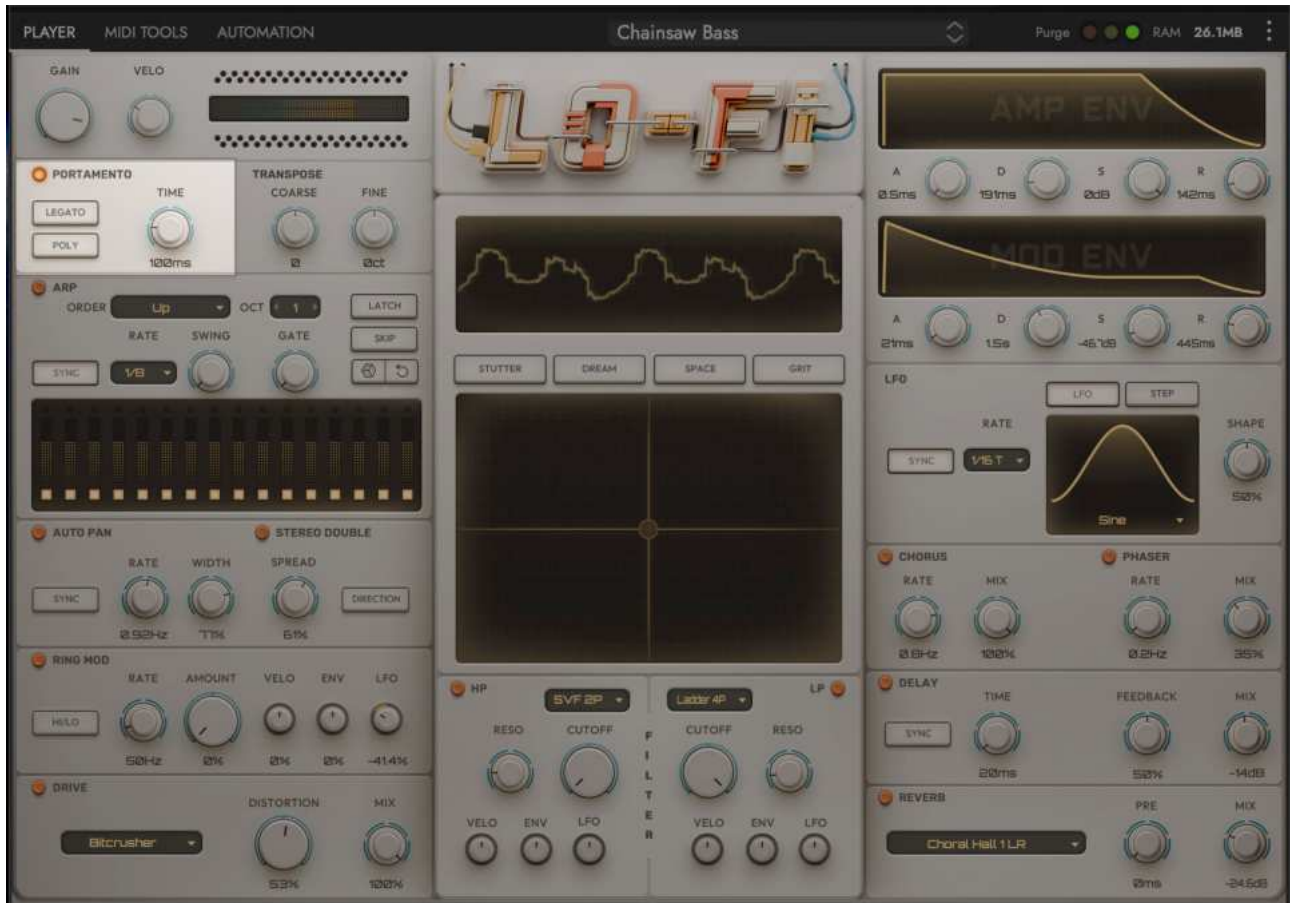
PLAYER MIDI TOOLS AUTOMATION

Chainsaw Bass

Purge RAM 26.1MB

GAIN VELO

PORTAMENTO
TIME
LEGATO
POLY
100ms

TRANSPOSE
COARSE FINE
0 0ct

ARP
ORDER Up OCT 1 LATCH
RATE SWING GATE SKIP
SYNC 1/8

AUTO PAN
STEREO DOUBLE
RATE WIDTH SPREAD
SYNC DIRECTION
0.92Hz 71% 61%

RING MOD
RATE AMOUNT VELO ENV LFO
HI/LO
50Hz 0% 0% 0% -41.4%

DRIVE
DISTORTION MIX
Bitcrusher
53% 100%

LO-FI

STUTTER DREAM SPACE GRIT

HP
SVF 2P
RESO CUTOFF
VELO ENV LFO

FILTER

Ladder 4P
LP
CUTOFF RESO
VELO ENV LFO

AMP ENV
A D S R
0.5ms 191ms 0dB 142ms

MOD ENV
A D S R
21ms 1.5s -46.7dB 445ms

LFO
LFO STEP
RATE SHAPE
SYNC 1/16 T
Sine
50%

CHORUS
RATE MIX
0.6Hz 100%

PHASER
RATE MIX
0.2Hz 35%

DELAY
TIME FEEDBACK MIX
SYNC
20ms 50% -14dB

REVERB
PRE MIX
Choral Hall 1 LR
0ms -24.5dB